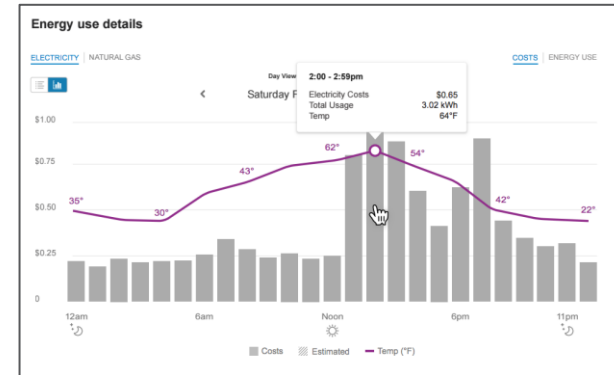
Energy use details

ELECTRICITY | NATURAL GAS

COSTS | ENERGY USE

Day View

Saturday F

2:00 - 2:59pm

| | |
|---|---|
| Electricity Costs | $0.65 |
| Total Usage | 3.02 kWh |
| Temp | 64°F |

$1.00
$0.75
$0.50
$0.25
0

35°
30°
43°
62°
54°
42°
22°

12am
6am
Noon
6pm
11pm

Costs
Estimated
Temp (°F)